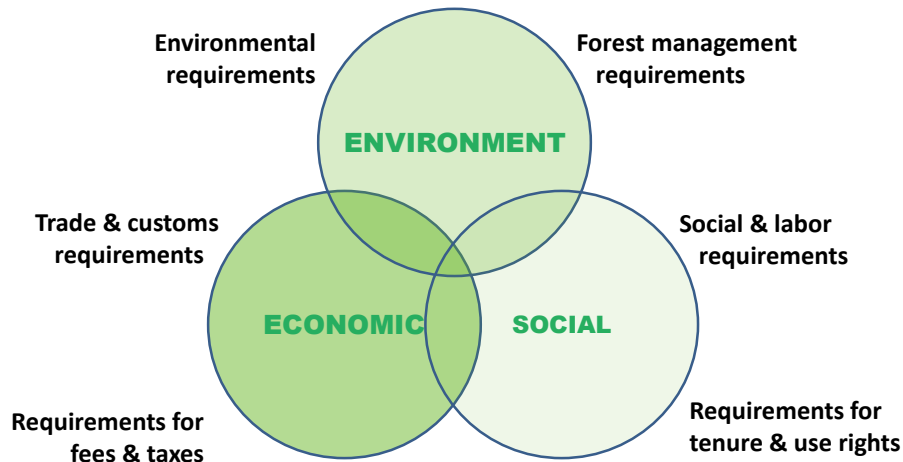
Environmental requirements

Forest management requirements

ENVIRONMENT

Trade & customs requirements

Social & labor requirements

ECONOMIC

SOCIAL

Requirements for fees & taxes

Requirements for tenure & use rights